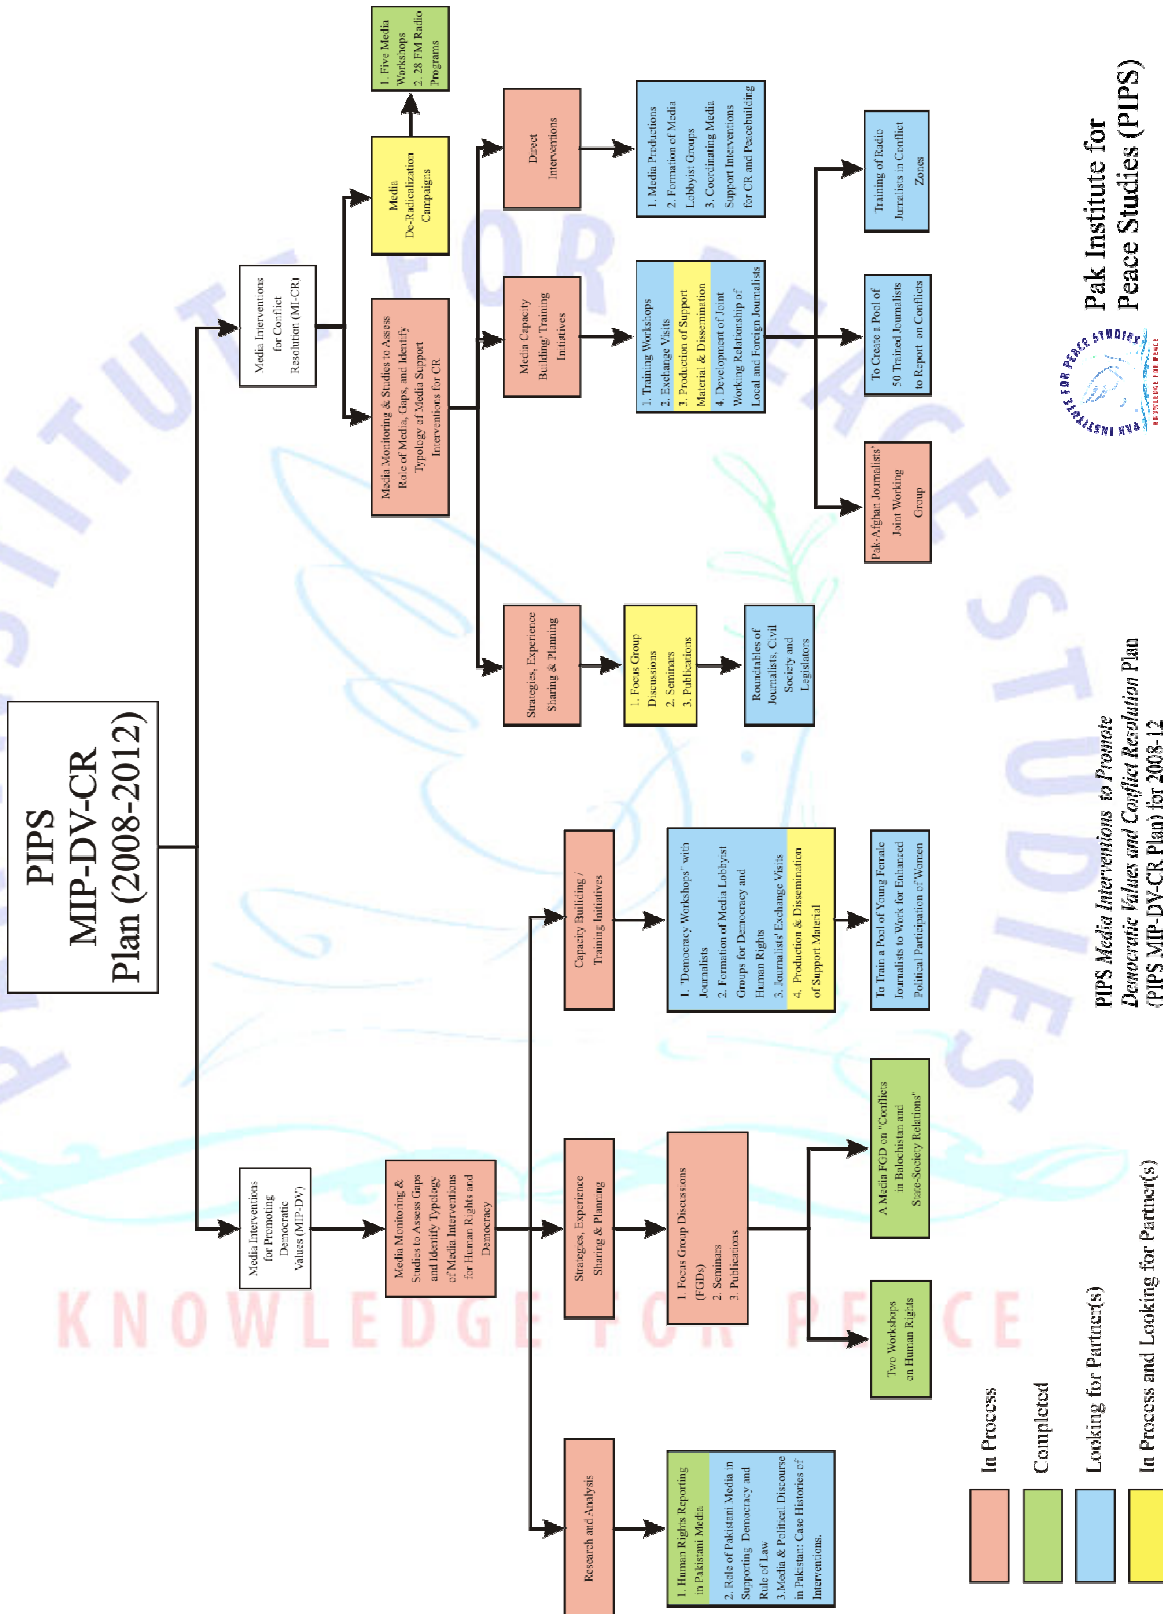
PIPS
MIP-DV-CR
Plan (2008-2012)

Media Interventions for Promoting Democratic Values (MIP-DV)

Media Monitoring & Studies to Assess Gaps and Identify Typology of Media Interventions for Human Rights and Democracy

Research and Analysis

1. Human Rights Reporting in Pakistani Media.
2. Role of Pakistani Media in Supporting Democracy and Rule of Law
3. Media & Political Discourse in Pakistan: Case Histories of Interventions.

Strategies, Experience Sharing & Planning

1. Focus Group Discussions (FGDs)
2. Seminars
3. Publications

Two Workshops on Human Rights

A Media FGD on "Conflicts in Balochistan and State-Society Relations"

Capacity Building / Training Initiatives

1. 'Democracy Workshops' with Journalists
2. Formation of Media Lobbyist Groups for Democracy and Human Rights
3. Journalists' Exchange Visits
4. Production & Dissemination of Support Material

To Train a Pool of Young Female Journalists to Work for Enhanced Political Participation of Women

Media Interventions for Conflict Resolution (MI-CR)

Media Monitoring & Studies to Assess Role of Media, Gaps, and Identify Typology of Media Support Interventions for CR

Strategies, Experience Sharing & Planning

1. Focus Group Discussions
2. Seminars
3. Publications

Roundtables of Journalists, Civil Society and Legislators

Media Capacity Building/ Training Initiatives

1. Training Workshops
2. Exchange Visits
3. Production of Support Material & Dissemination
4. Development of Joint Working Relationship of Local and Foreign Journalists

Pak-Afghan Journalists' Joint Working Group

To Create a Pool of 50 Trained Journalists to Report on Conflicts

Training of Radio Journalists in Conflict Zones

Direct Interventions

1. Media Productions
2. Formation of Media Lobbyist Groups
3. Coordinating Media Support Interventions for CR and Peacebuilding

Media De-Radicalization Campaigns

1. Five Media Workshops
2. 28 FM Radio Programs

In Process
Completed
Looking for Partner(s)
In Process and Looking for Partner(s)

PIPS Media Interventions to Promote Democratic Values and Conflict Resolution Plan (PIPS MIP-DV-CR Plan) for 2008-12

Pak Institute for Peace Studies (PIPS)

PAK INSTITUTE FOR PEACE STUDIES

KNOWLEDGE FOR PEACE